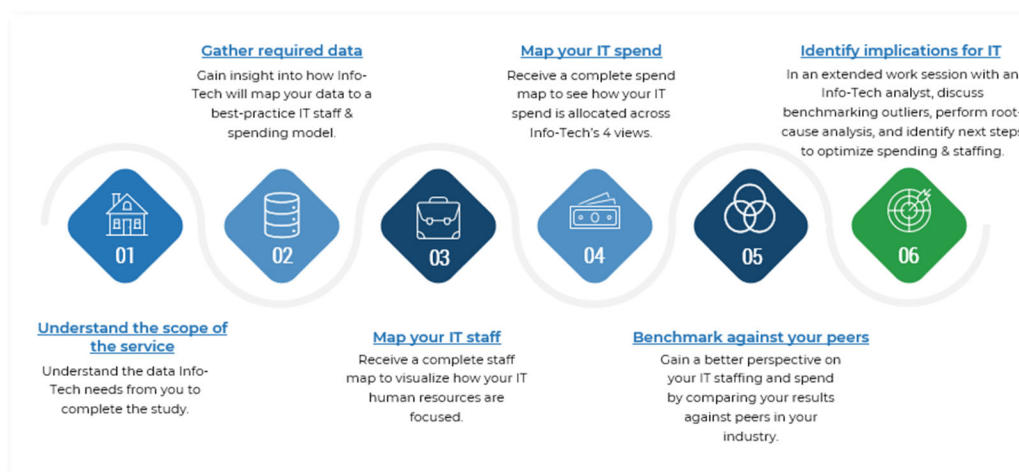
Gather required data

Gain insight into how Info-Tech will map your data to a best-practice IT staff & spending model.

Map your IT spend

Receive a complete spend map to see how your IT spend is allocated across Info-Tech's 4 views.

Identify implications for IT

In an extended work session with an Info-Tech analyst, discuss benchmarking outliers, perform root-cause analysis, and identify next steps to optimize spending & staffing.

01

02

03

04

05

06

Understand the scope of the service

Understand the data Info-Tech needs from you to complete the study.

Map your IT staff

Receive a complete staff map to visualize how your IT human resources are focused.

Benchmark against your peers

Gain a better perspective on your IT staffing and spend by comparing your results against peers in your industry.